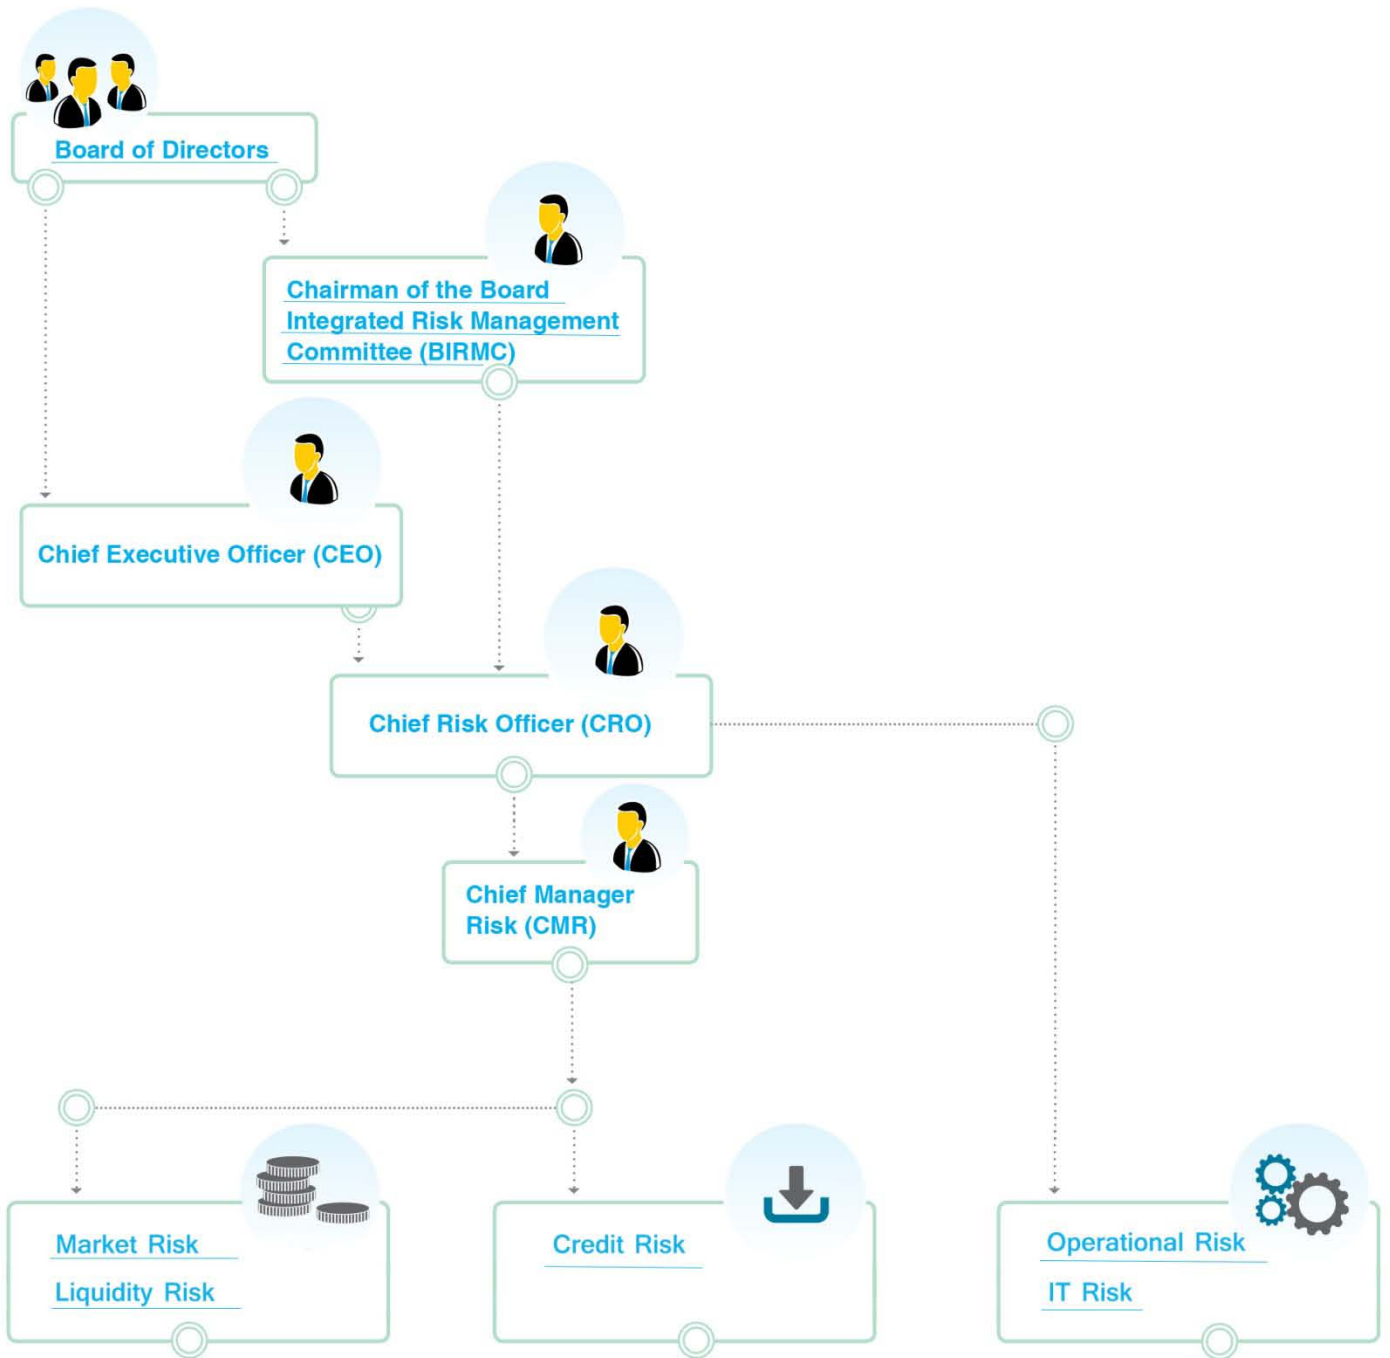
Board of Directors

Chairman of the Board Integrated Risk Management Committee (BIRMC)

Chief Executive Officer (CEO)

Chief Risk Officer (CRO)

Chief Manager Risk (CMR)

Market Risk

Liquidity Risk

Credit Risk

Operational Risk

IT Risk